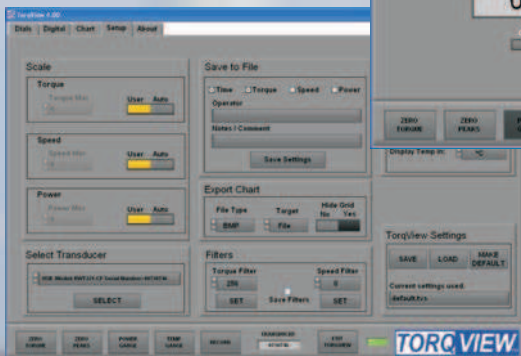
TorqView 4.00

Dials | Digital | Chart | Setup | About

Scale

Torque

Torque Max

User Auto

Speed

Speed Max

User Auto

Power

Power Max

User Auto

Select Transducer

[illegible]

SELECT

Save to File

Time Torque Speed Power

Operator

Notes / Comment

Save Settings

Export Chart

File Type

BMP

Target

File

Hide Grid

No Yes

Filters

Torque Filter

256

SET

Save Filters

Speed Filter

8

SET

ZERO TORQUE

ZERO PEAKS

Display Temp in:

°C

TorqView Settings

SAVE

LOAD

MAKE DEFAULT

Current settings used:

default.tvs

ZERO TORQUE

ZERO PEAKS

POWER GAUGE

TEMP GAUGE

RECORD

TRANSDUCER

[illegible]

EXIT TORQVIEW

TORQVIEW